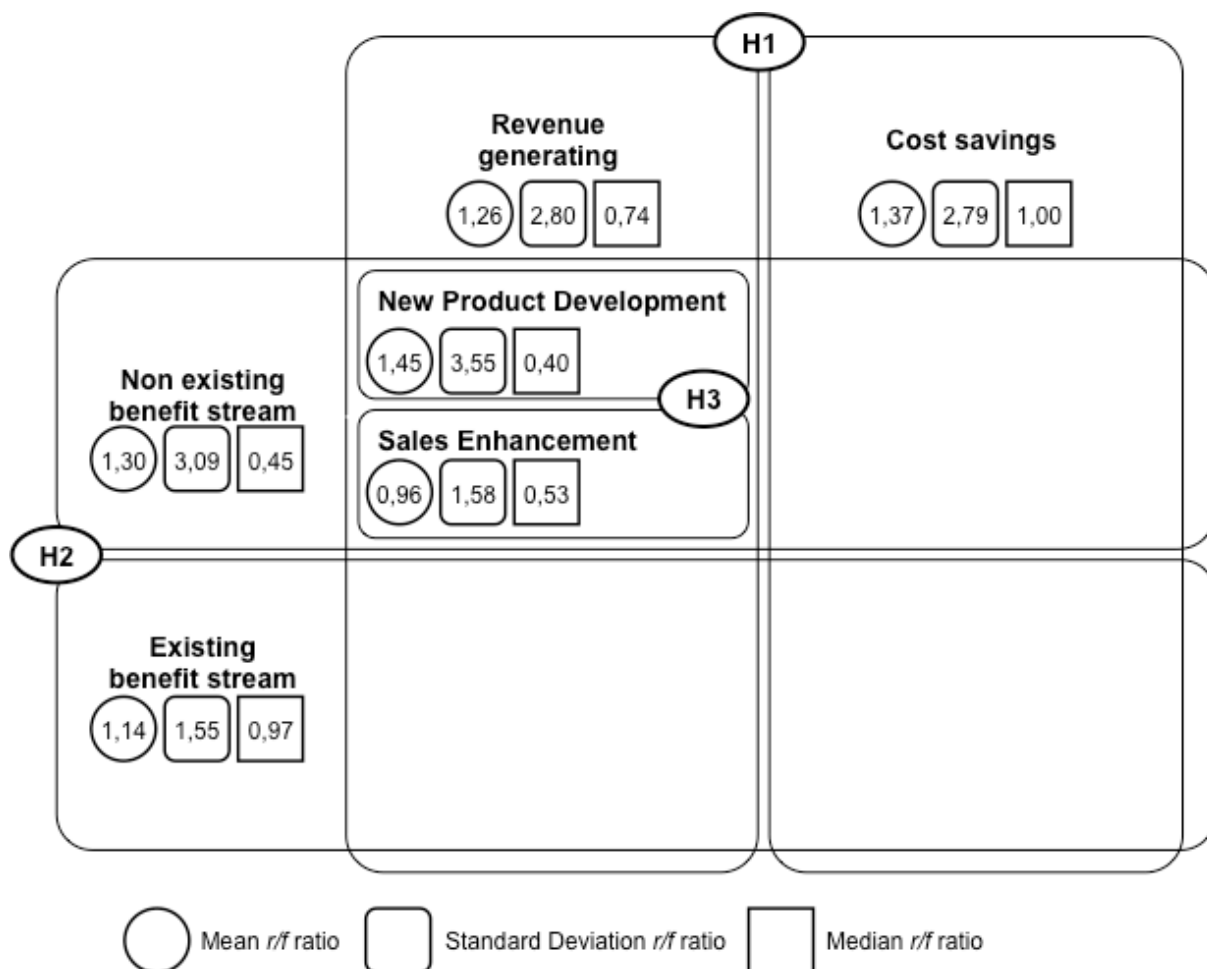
H1

Revenue generating
1,26 2,80 0,74

Cost savings
1,37 2,79 1,00

New Product Development
1,45 3,55 0,40

H3

Non existing benefit stream
1,30 3,09 0,45

Sales Enhancement
0,96 1,58 0,53

H2

Existing benefit stream
1,14 1,55 0,97

Mean r/f ratio
Standard Deviation r/f ratio
Median r/f ratio